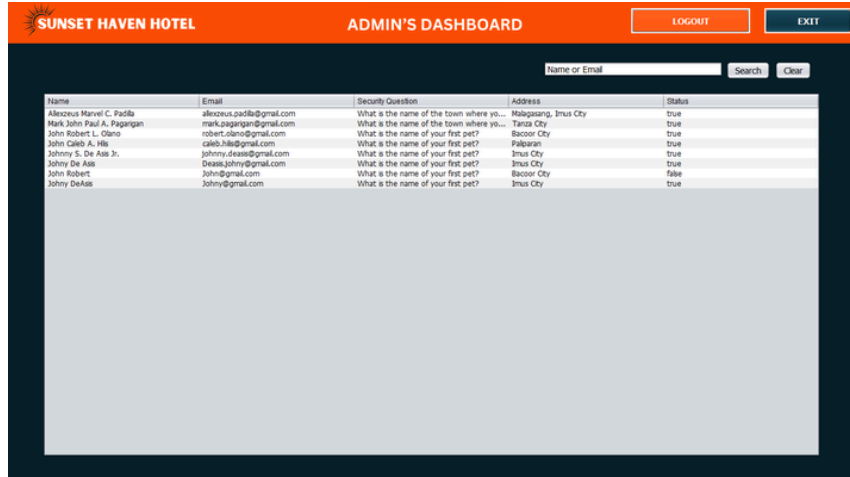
SUNSET HAVEN HOTEL

ADMIN'S DASHBOARD

LOGOUT

EXIT

Name or Email

Search

Clear

| Name | Email | Security Question | Address | Status |
|---|---|---|---|---|
| Aliexzeus Marvel C. Padilla | aliexzeus.padilla@gmail.com | What is the name of the town where yo... | Malagasang, Imus City | true |
| Mark John Paul A. Pagarigan | mark.pagarigan@gmail.com | What is the name of the town where yo... | Tanza City | true |
| John Robert L. Olano | robert.olano@gmail.com | What is the name of your first pet? | Bacoor City | true |
| John Caleb A. Hilis | caleb.hilis@gmail.com | What is the name of your first pet? | Palparan | true |
| Johnny S. De Asis Jr. | johnny.deasis@gmail.com | What is the name of your first pet? | Imus City | true |
| Johny De Asis | Deasis.johny@gmail.com | What is the name of your first pet? | Imus City | true |
| John Robert | John@gmail.com | What is the name of your first pet? | Bacoor City | false |
| Johny DeAsis | Johny@gmail.com | What is the name of your first pet? | Imus City | true |